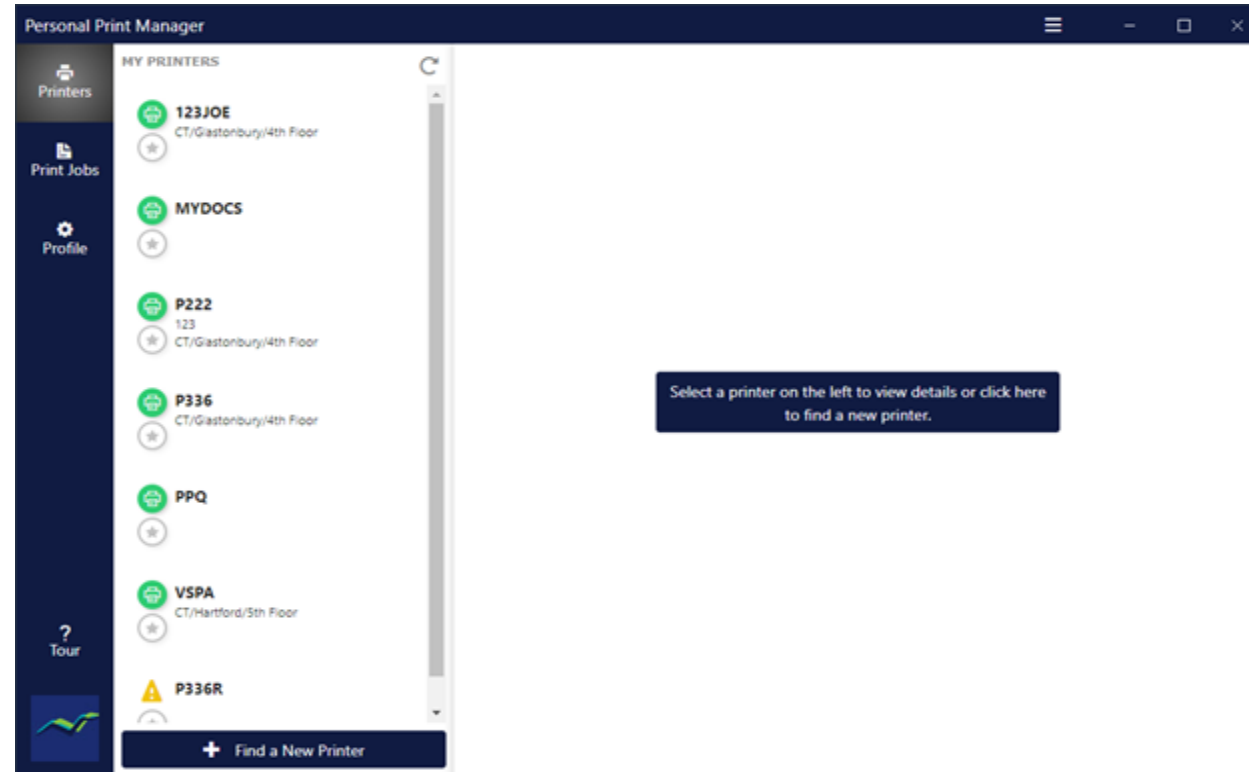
Personal Print Manager

Printers

Print Jobs

Profile

?
Tour

MY PRINTERS

123JOE
CT/Glastonbury/4th Floor

MYDOCS

P222
123
CT/Glastonbury/4th Floor

P336
CT/Glastonbury/4th Floor

PPQ

VSPA
CT/Hartford/5th Floor

P336R

Find a New Printer

Select a printer on the left to view details or click here to find a new printer.